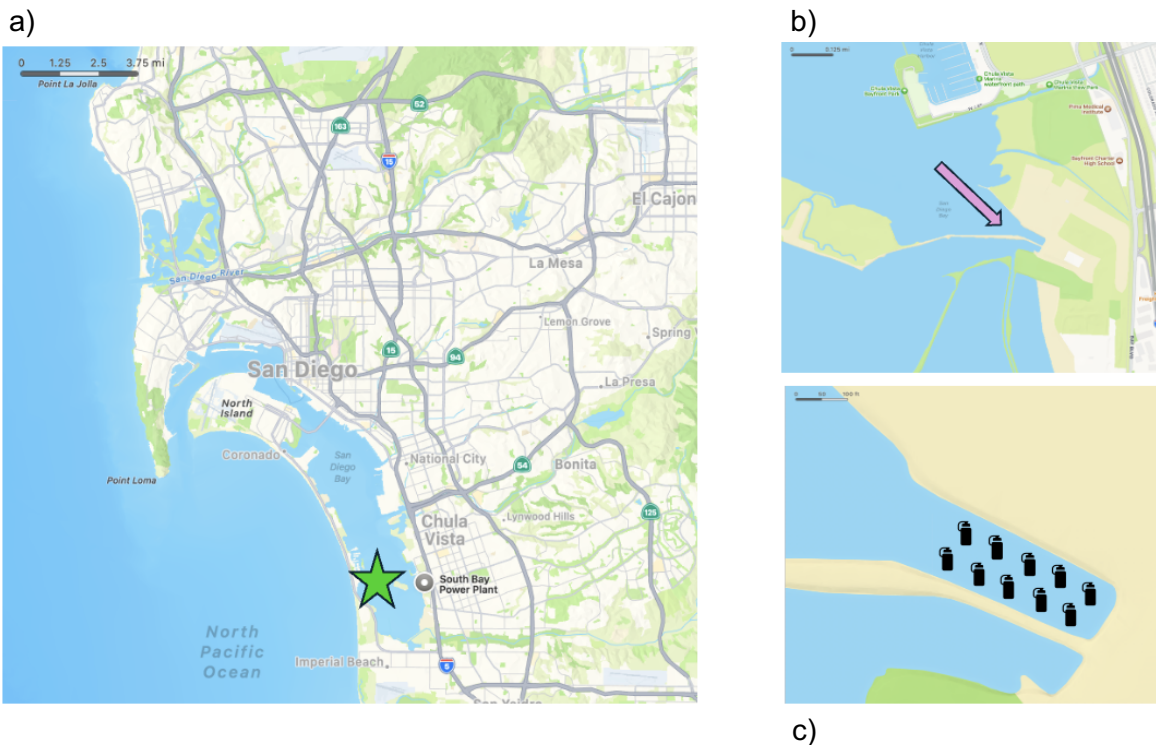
a)

0 1.25 2.5 3.75 mi

Point La Jolla

52

163

15

El Cajon

San Diego River

La Mesa

Lemon Grove

Spring V

15

94

San Diego

La Presa

North Island

Coronado

San Diego Bay

National City

54

Bonita

Point Loma

Chula Vista

Lynwood Hills

125

South Bay Power Plant

North Pacific Ocean

Imperial Beach

5

San Ysidro

b)

0 0.125 mi

Chula Vista Marina

Chula Vista Bayfront Park

Chula Vista Marina waterfront path

Chula Vista Marina View Park

Pima Medical Institute

Bayfront Charter High School

San Diego Bay

Freig

c)

0 50 100 ft